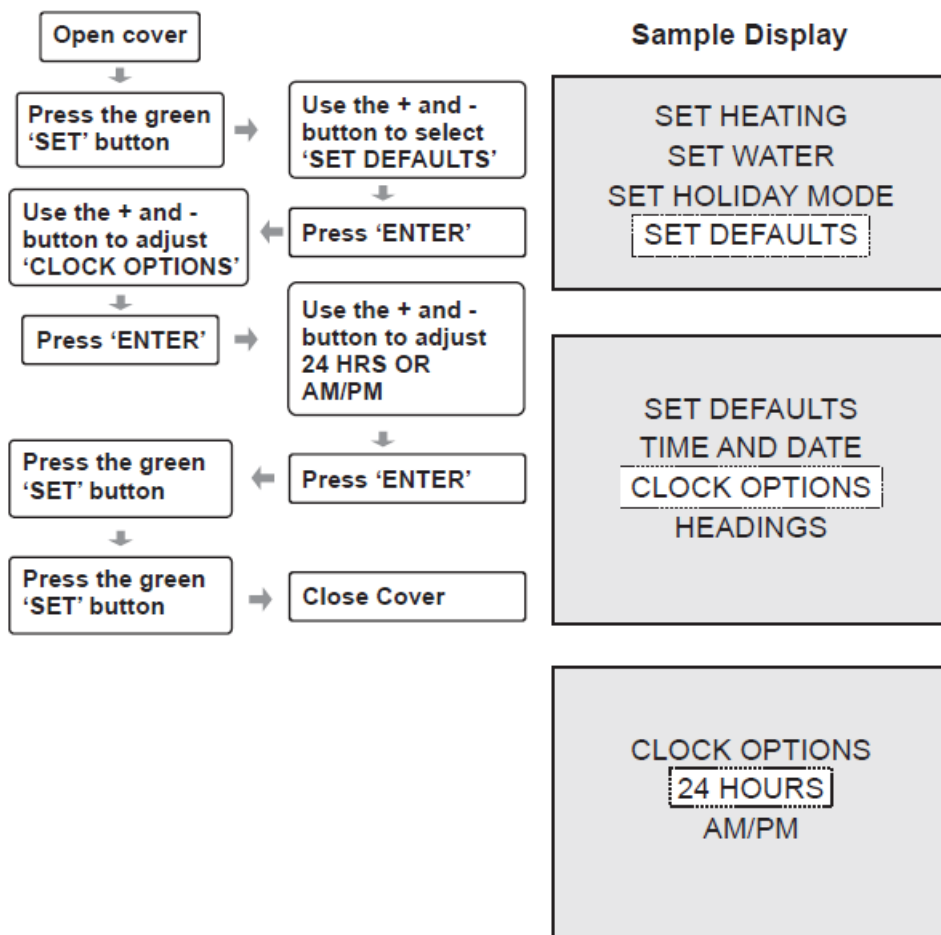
Open cover

Press the green 'SET' button

Use the + and - button to select 'SET DEFAULTS'

Press 'ENTER'

Use the + and - button to adjust 'CLOCK OPTIONS'

Press 'ENTER'

Use the + and - button to adjust 24 HRS OR AM/PM

Press 'ENTER'

Press the green 'SET' button

Press the green 'SET' button

Close Cover

Sample Display

SET HEATING
SET WATER
SET HOLIDAY MODE
SET DEFAULTS

SET DEFAULTS
TIME AND DATE
CLOCK OPTIONS
HEADINGS

CLOCK OPTIONS
24 HOURS
AM/PM